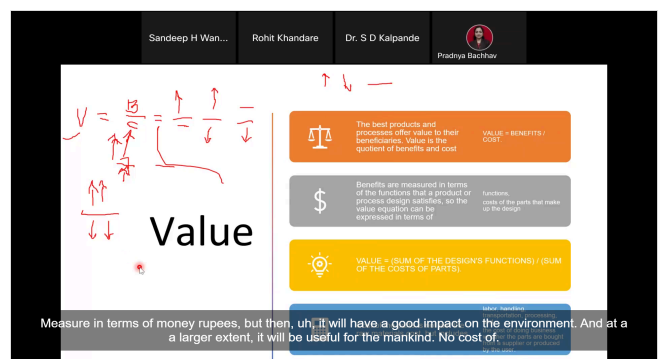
Sandeep H Wan...

Rohit Khandare

Dr. S D Kalpande

Pradnya Bachhav

$V = \frac{B}{C}$

Value

The best products and processes offer value to their beneficiaries. Value is the quotient of benefits and cost

VALUE = BENEFITS / COST.

Benefits are measured in terms of the functions that a product or process design satisfies, so the value equation can be expressed in terms of

functions, costs of the parts that make up the design

VALUE = (SUM OF THE DESIGN'S FUNCTIONS) / (SUM OF THE COSTS OF PARTS).

labor, handling, transportation, processing, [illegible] the parts are bought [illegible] supplier or produced by the user

Measure in terms of money rupees, but then, uh, it will have a good impact on the environment. And at a larger extent, it will be useful for the mankind. No cost of.